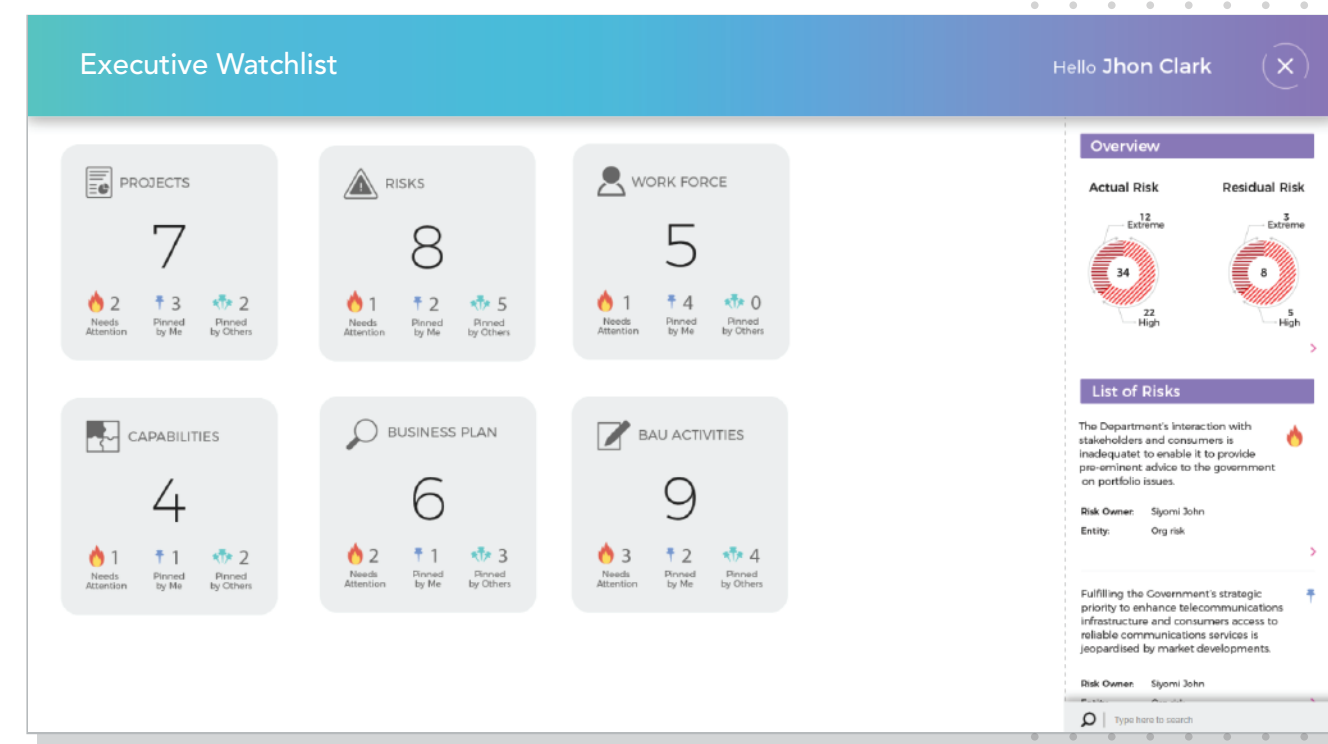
Executive Watchlist

Hello Jhon Clark

PROJECTS

7

2 Needs Attention
3 Pinned by Me
2 Pinned by Others

RISKS

8

1 Needs Attention
2 Pinned by Me
5 Pinned by Others

WORK FORCE

5

1 Needs Attention
4 Pinned by Me
0 Pinned by Others

CAPABILITIES

4

1 Needs Attention
1 Pinned by Me
2 Pinned by Others

BUSINESS PLAN

6

2 Needs Attention
1 Pinned by Me
3 Pinned by Others

BAU ACTIVITIES

9

3 Needs Attention
2 Pinned by Me
4 Pinned by Others

Overview

Actual Risk

12 Extreme
34
22 High

Residual Risk

3 Extreme
8
5 High

List of Risks

The Department's interaction with stakeholders and consumers is inadequatet to enable it to provide pre-eminent advice to the government on portfolio issues.

Risk Owner: Siyomi John
Entity: Org risk

Fulfilling the Government's strategic priority to enhance telecommunications infrastructure and consumers access to reliable communications services is jeopardised by market developments.

Risk Owner: Siyomi John
Entity: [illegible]

Type here to search